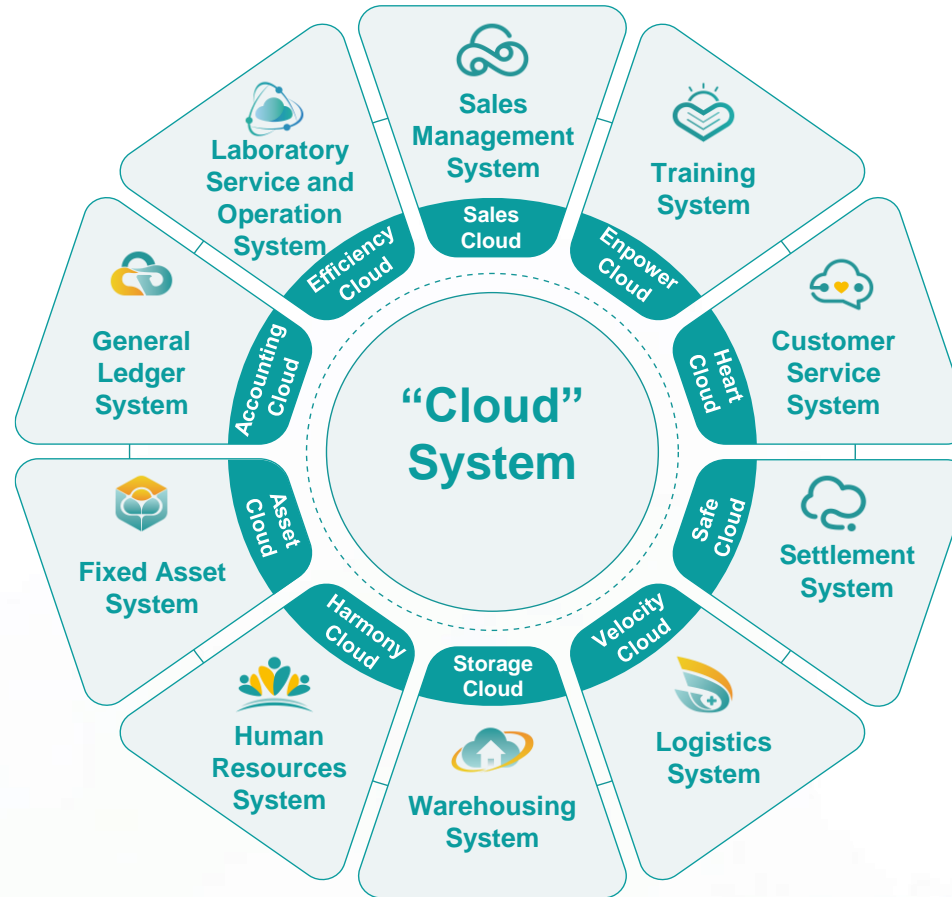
Sales Management System

Sales Cloud

Training System

Enpower Cloud

Customer Service System

Heart Cloud

Settlement System

Safe Cloud

Logistics System

Velocity Cloud

Warehousing System

Storage Cloud

Human Resources System

Harmony Cloud

Fixed Asset System

Asset Cloud

General Ledger System

Accounting Cloud

Laboratory Service and Operation System

Efficiency Cloud

“Cloud” System